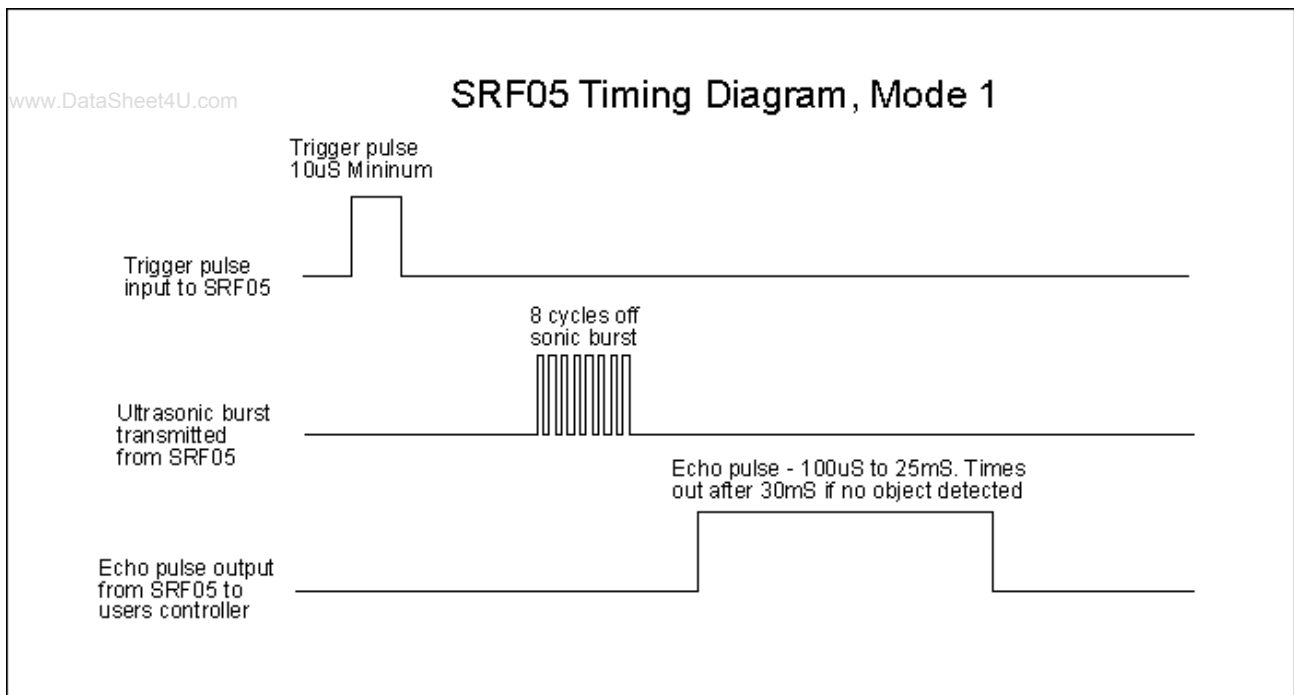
www.DataSheet4U.com

SRF05 Timing Diagram, Mode 1

Trigger pulse
10uS Mininum

Trigger pulse
input to SRF05

8 cycles off
sonic burst

Ultrasonic burst
transmitted
from SRF05

Echo pulse - 100uS to 25mS. Times
out after 30mS if no object detected

Echo pulse output
from SRF05 to
users controller